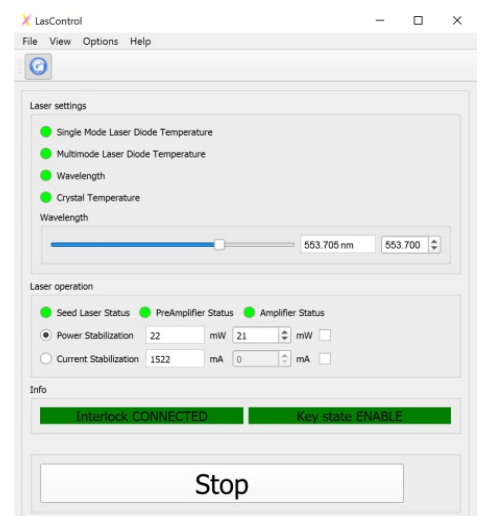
LasControl
File View Options Help

Laser settings
Single Mode Laser Diode Temperature
Multimode Laser Diode Temperature
Wavelength
Crystal Temperature
Wavelength
553.705 nm 553.700

Laser operation
Seed Laser Status PreAmplifier Status Amplifier Status
Power Stabilization 22 mW 21 mW
Current Stabilization 1522 mA 0 mA

Info
Interlock CONNECTED Key state ENABLE

Stop